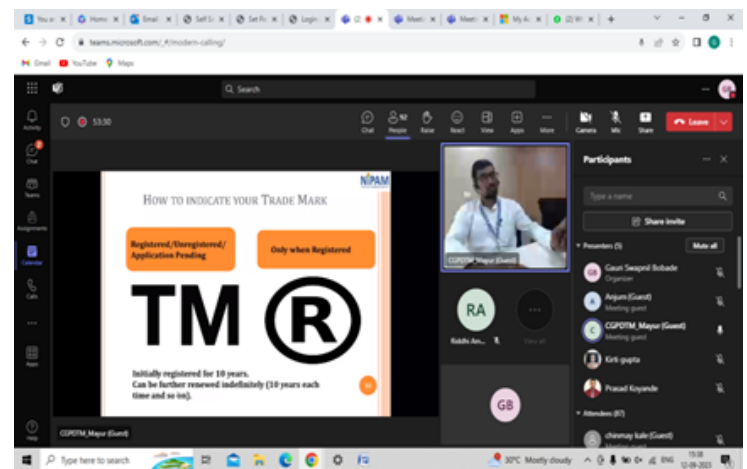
You a | Home | Email | Self S | Set Fo | Login | (2) | Meeti | Meeti | My A | (2) W

teams.microsoft.com/_#/modern-calling/

Gmail YouTube Maps

Search

GB

Activity

Chat

Teams

Assignments

Calendar

Calls

...

Apps

Help

53:30

Chat People 92 Raise React View Apps More Camera Mic Share Leave

Participants

NIPAM

HOW TO INDICATE YOUR TRADE MARK

Registered/Unregistered/ Application Pending

Only when Registered

TM ®

Initially registered for 10 years. Can be further renewed indefinitely (10 years each time and so on).

CGPDTM_Mayur (Guest)

RA

Riddhi An...

View all

GB

CGPDTM_Mayur (Guest)

Type a name

Share invite

Presenters (5)

Mute all

GB Gauri Swapnil Bobade Organizer

Anjum (Guest) Meeting guest

C CGPDTM_Mayur (Guest) Meeting guest

Kirti gupta

Prasad Koyande

Attendees (87)

chinmay kale (Guest)

Type here to search

30°C Mostly cloudy ENG 15:18 12-09-2023